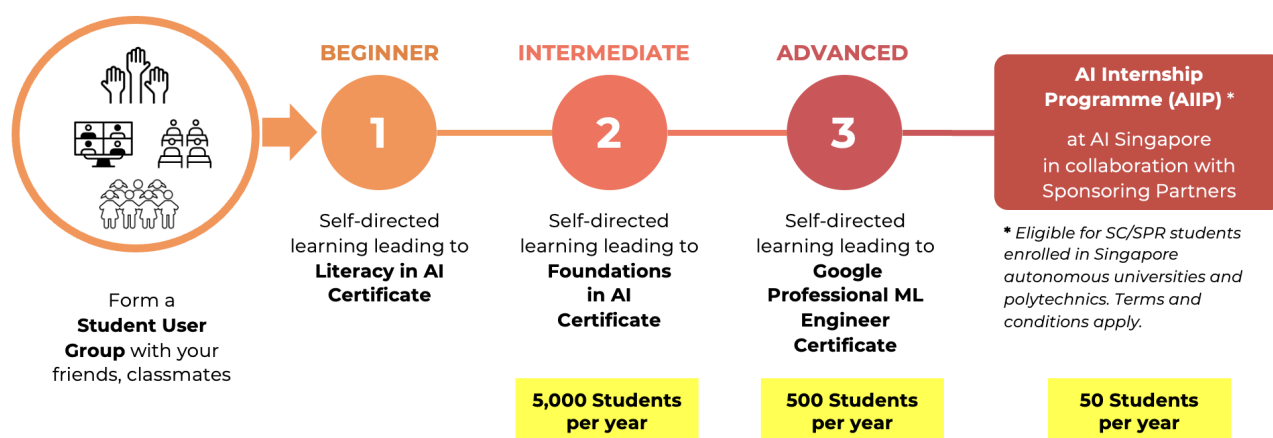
Form a **Student User Group** with your friends, classmates

BEGINNER

1

Self-directed learning leading to **Literacy in AI Certificate**

INTERMEDIATE

2

Self-directed learning leading to **Foundations in AI Certificate**

5,000 Students per year

ADVANCED

3

Self-directed learning leading to **Google Professional ML Engineer Certificate**

500 Students per year

**AI Internship Programme (AIIP) ***

at AI Singapore in collaboration with Sponsoring Partners

* *Eligible for SC/SPR students enrolled in Singapore autonomous universities and polytechnics. Terms and conditions apply.*

50 Students per year